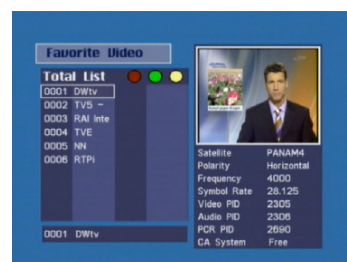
Favorite Video

Total List

0001 DWtv
0002 TV5 –
0003 RAI Inte
0004 TVE
0005 NN
0006 RTPi

0001 DWtv

| | |
|---|---|
| Satellite | PANAM4 |
| Polarity | Horizontal |
| Frequency | 4000 |
| Symbol Rate | 28.125 |
| Video PID | 2305 |
| Audio PID | 2306 |
| PCR PID | 2690 |
| CA System | Free |